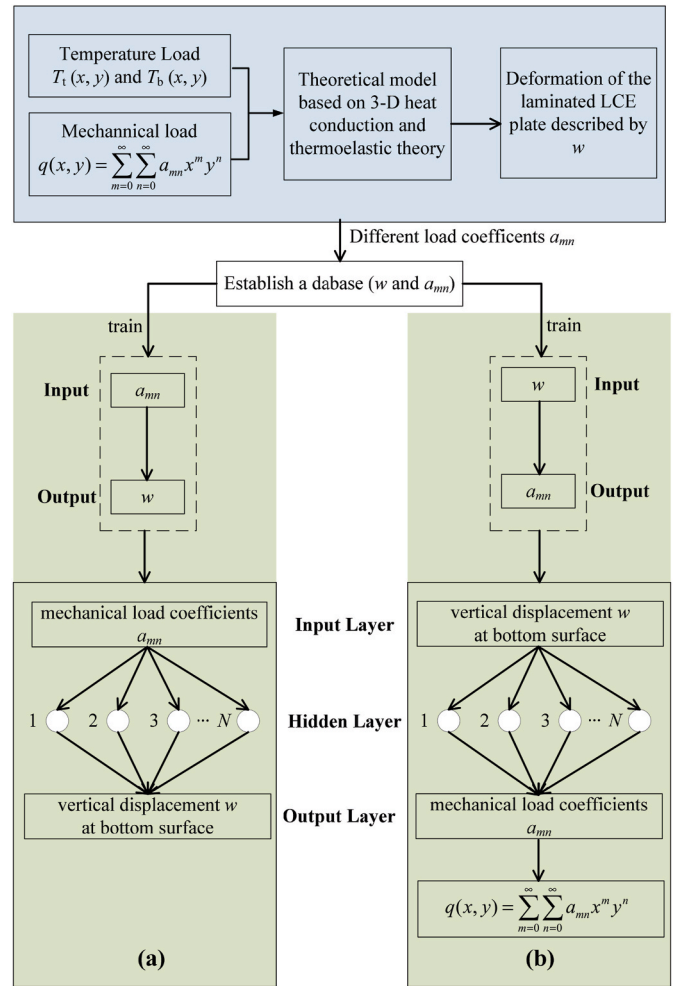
Temperature Load $T_t(x, y)$ and $T_b(x, y)$

Mechanical load $q(x,y)=\sum_{m=0}^{\infty}\sum_{n=0}^{\infty}a_{mn}x^m y^n$

Theoretical model based on 3-D heat conduction and thermoelastic theory

Deformation of the laminated LCE plate described by $w$

Different load coefficents $a_{mn}$

Establish a dabase ($w$ and $a_{mn}$)

train

Input

$a_{mn}$

Output

$w$

train

$w$

Input

$a_{mn}$

Output

mechanical load coefficients $a_{mn}$

Input Layer

vertical displacement $w$ at bottom surface

1 2 3 ··· $N$

Hidden Layer

1 2 3 ··· $N$

vertical displacement $w$ at bottom surface

Output Layer

mechanical load coefficients $a_{mn}$

$q(x,y)=\sum_{m=0}^{\infty}\sum_{n=0}^{\infty}a_{mn}x^m y^n$

(a)

(b)